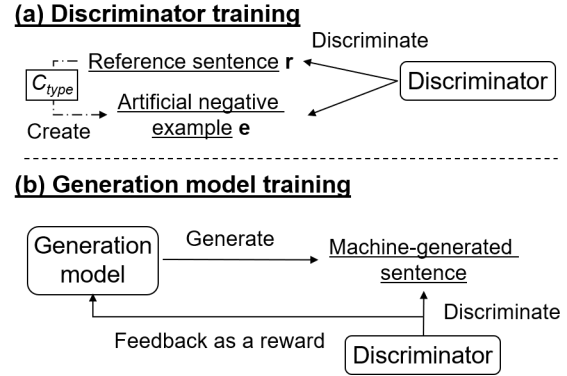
(a) Discriminator training

Discriminate

$C_{type}$

Reference sentence **r**

Artificial negative example **e**

Create

Discriminator

(b) Generation model training

Generation model

Generate

Machine-generated sentence

Discriminate

Feedback as a reward

Discriminator